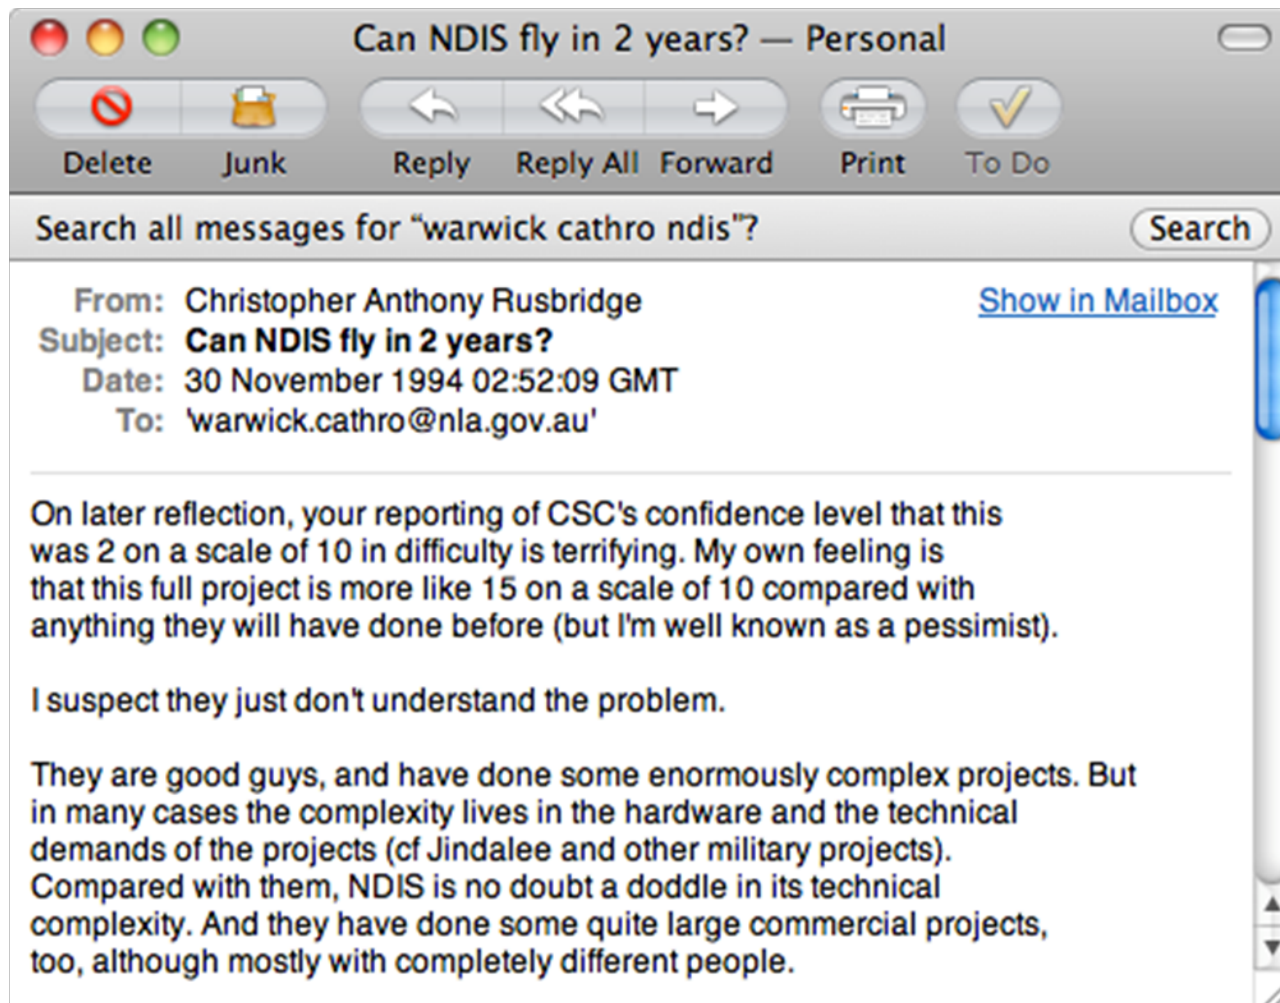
Can NDIS fly in 2 years? — Personal

Delete Junk Reply Reply All Forward Print To Do

Search all messages for "warwick cathro ndis"? Search

From: Christopher Anthony Rusbridge
Subject: Can NDIS fly in 2 years?
Date: 30 November 1994 02:52:09 GMT
To: 'warwick.cathro@nla.gov.au'

Show in Mailbox

On later reflection, your reporting of CSC's confidence level that this was 2 on a scale of 10 in difficulty is terrifying. My own feeling is that this full project is more like 15 on a scale of 10 compared with anything they will have done before (but I'm well known as a pessimist).

I suspect they just don't understand the problem.

They are good guys, and have done some enormously complex projects. But in many cases the complexity lives in the hardware and the technical demands of the projects (cf Jindalee and other military projects). Compared with them, NDIS is no doubt a doddle in its technical complexity. And they have done some quite large commercial projects, too, although mostly with completely different people.